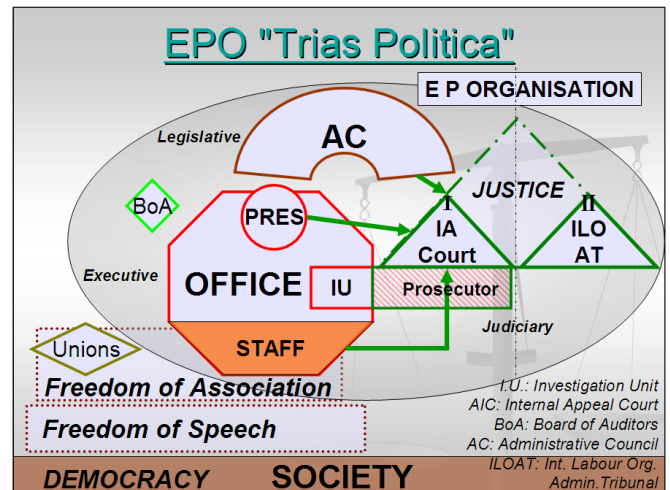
EPO "Trias Politica"

E P ORGANISATION

Legislative

AC

JUSTICE

BoA

PRES

I
IA
Court

II
ILO
AT

Executive

OFFICE

IU

Prosecutor

Judiciary

Unions

STAFF

Freedom of Association

Freedom of Speech

I.U.: Investigation Unit
AIC: Internal Appeal Court
BoA: Board of Auditors
AC: Administrative Council
ILOAT: Int. Labour Org. Admin.Tribunal

DEMOCRACY

SOCIETY